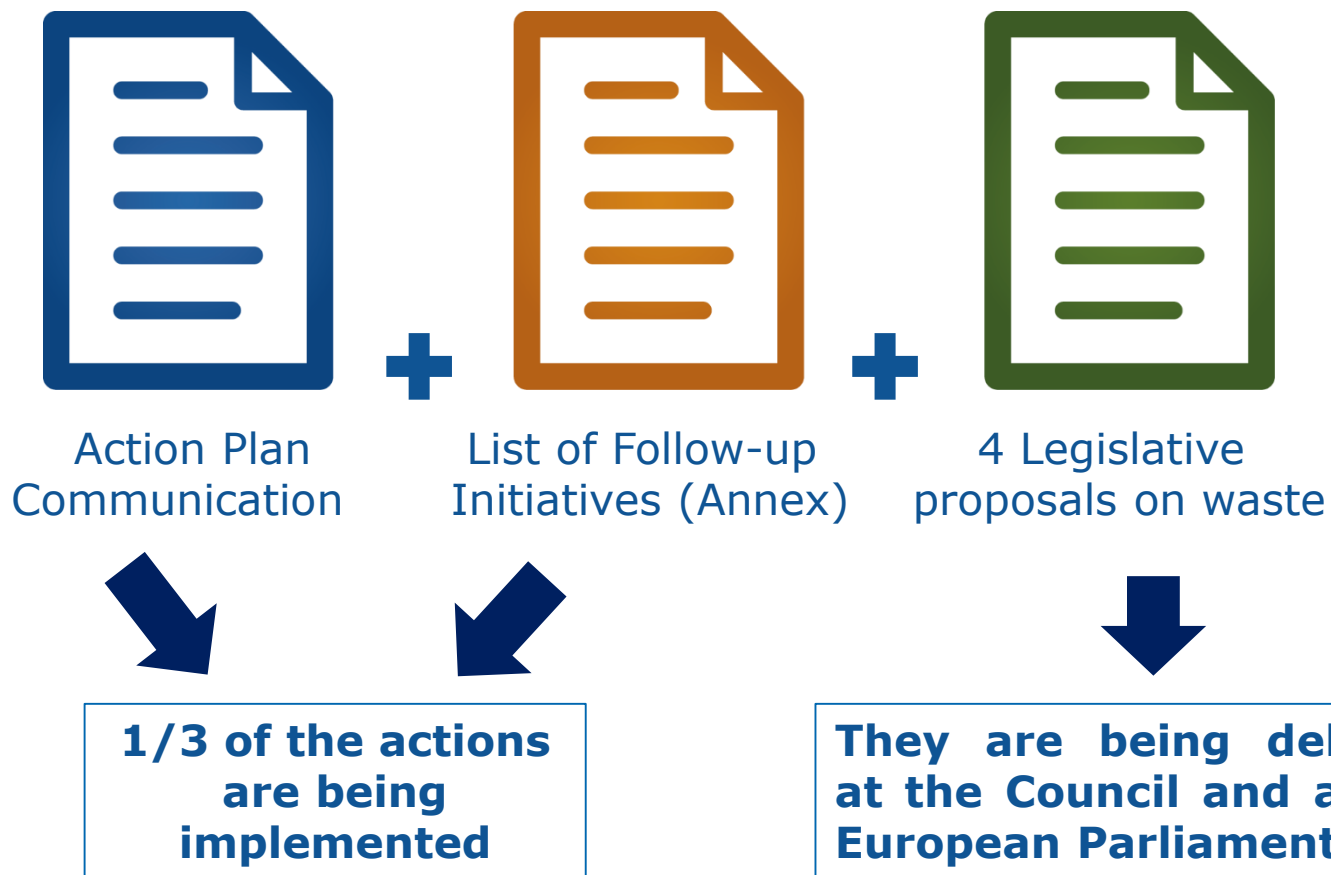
Action Plan Communication

List of Follow-up Initiatives (Annex)

4 Legislative proposals on waste

1/3 of the actions are being implemented

They are being del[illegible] at the Council and a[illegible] European Parliament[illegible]